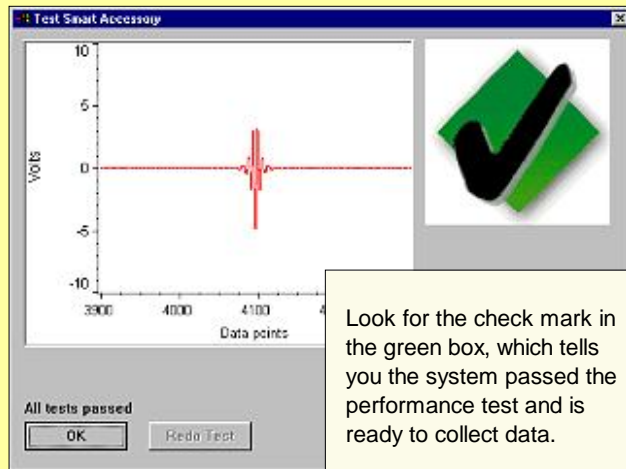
Test Smart Accessory

10
5
0
-5
-10
Volts
3900
4000
4100
Data points

Look for the check mark in the green box, which tells you the system passed the performance test and is ready to collect data.

All tests passed
OK
Redo Test